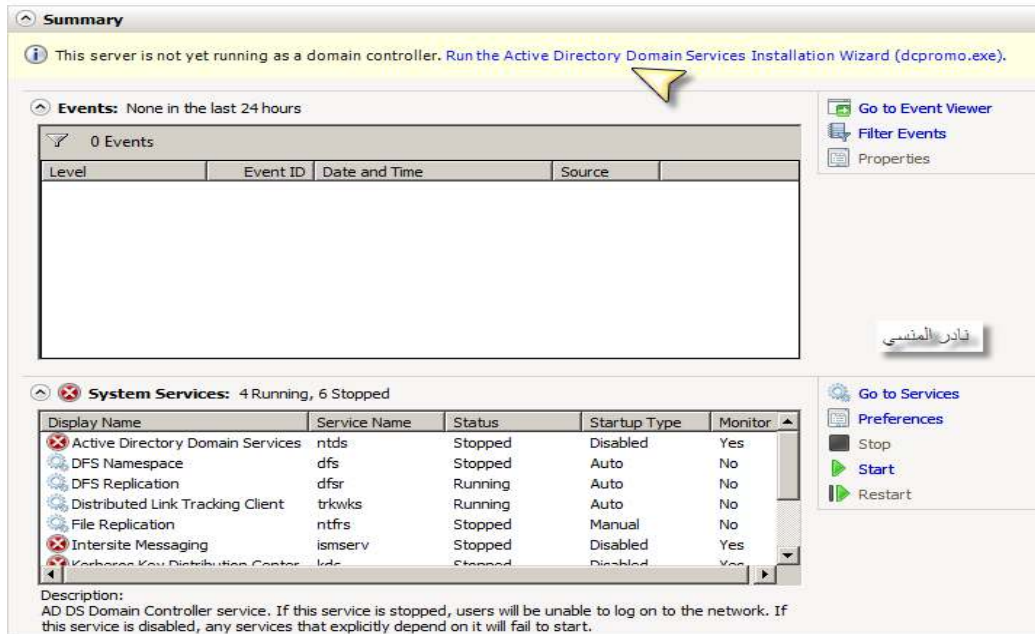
Summary

This server is not yet running as a domain controller. Run the Active Directory Domain Services Installation Wizard (dcpromo.exe).

Events: None in the last 24 hours

0 Events

| Level | Event ID | Date and Time | Source |
|---|---|---|---|

Go to Event Viewer
Filter Events
Properties

نادر المنسي

System Services: 4 Running, 6 Stopped

| Display Name | Service Name | Status | Startup Type | Monitor |
|---|---|---|---|---|
| Active Directory Domain Services | ntds | Stopped | Disabled | Yes |
| DFS Namespace | dfs | Stopped | Auto | No |
| DFS Replication | dfsr | Running | Auto | No |
| Distributed Link Tracking Client | trkwks | Running | Auto | No |
| File Replication | ntfrs | Stopped | Manual | No |
| Intersite Messaging | ismserv | Stopped | Disabled | Yes |
| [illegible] | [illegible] | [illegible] | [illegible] | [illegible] |

Go to Services
Preferences
Stop
Start
Restart

Description:
AD DS Domain Controller service. If this service is stopped, users will be unable to log on to the network. If this service is disabled, any services that explicitly depend on it will fail to start.